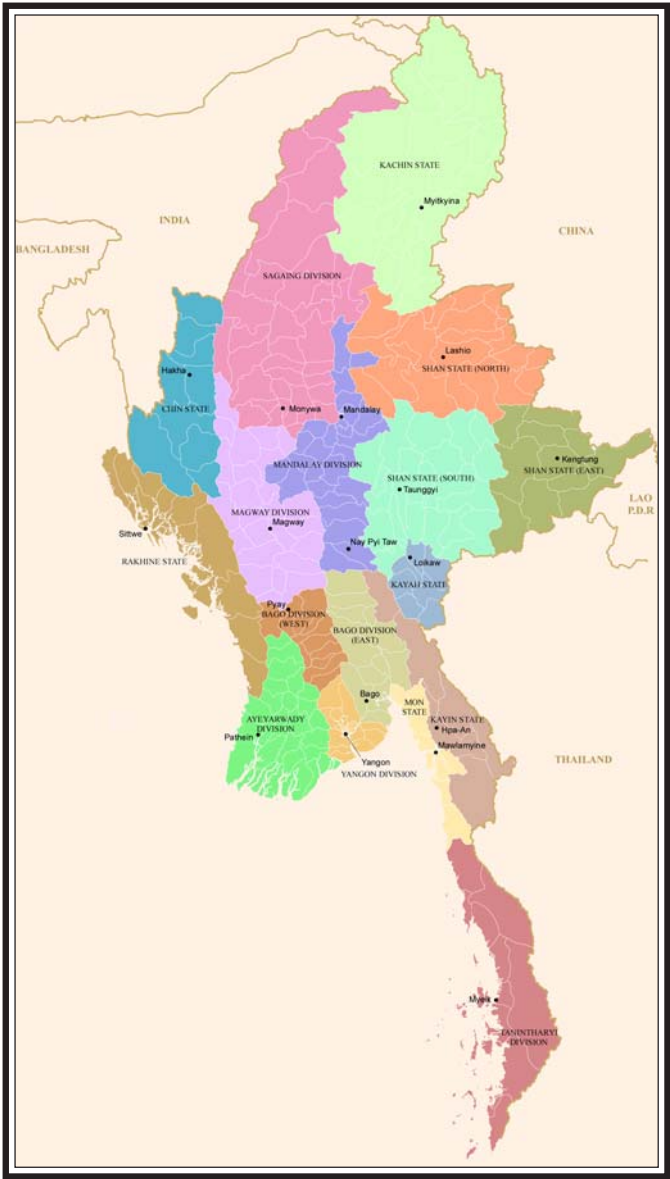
KACHIN STATE
Myitkyina
INDIA
CHINA
BANGLADESH
SAGAING DIVISION
Lashio
SHAN STATE (NORTH)
Hakha
CHIN STATE
Monywa
Mandalay
MANDALAY DIVISION
Kengtung
SHAN STATE (EAST)
SHAN STATE (SOUTH)
Taunggyi
LAO P.D.R
MAGWAY DIVISION
Magway
Sittwe
RAKHINE STATE
Nay Pyi Taw
Loikaw
KAYAH STATE
Pyay
BAGO DIVISION (WEST)
BAGO DIVISION (EAST)
Bago
MON STATE
KAYIN STATE
Hpa-An
AYEYARWADY DIVISION
Pathein
Yangon
YANGON DIVISION
Mawlamyine
THAILAND
Myeik
TANINTHARYI DIVISION